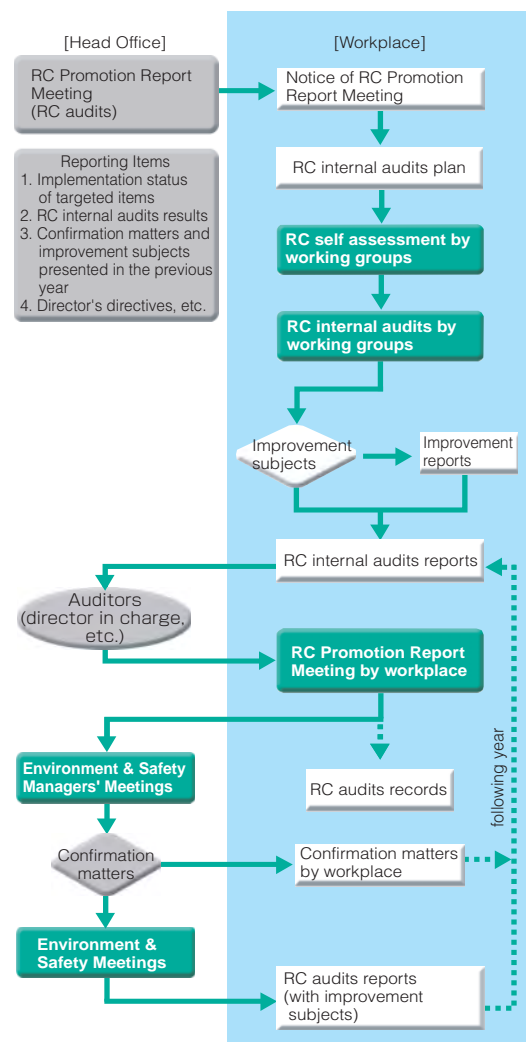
[Head Office]

[Workplace]

RC Promotion Report Meeting (RC audits)

Notice of RC Promotion Report Meeting

Reporting Items
1. Implementation status of targeted items
2. RC internal audits results
3. Confirmation matters and improvement subjects presented in the previous year
4. Director's directives, etc.

RC internal audits plan

RC self assessment by working groups

RC internal audits by working groups

Improvement subjects

Improvement reports

RC internal audits reports

Auditors (director in charge, etc.)

RC Promotion Report Meeting by workplace

Environment & Safety Managers' Meetings

RC audits records

following year

Confirmation matters

Confirmation matters by workplace

Environment & Safety Meetings

RC audits reports (with improvement subjects)